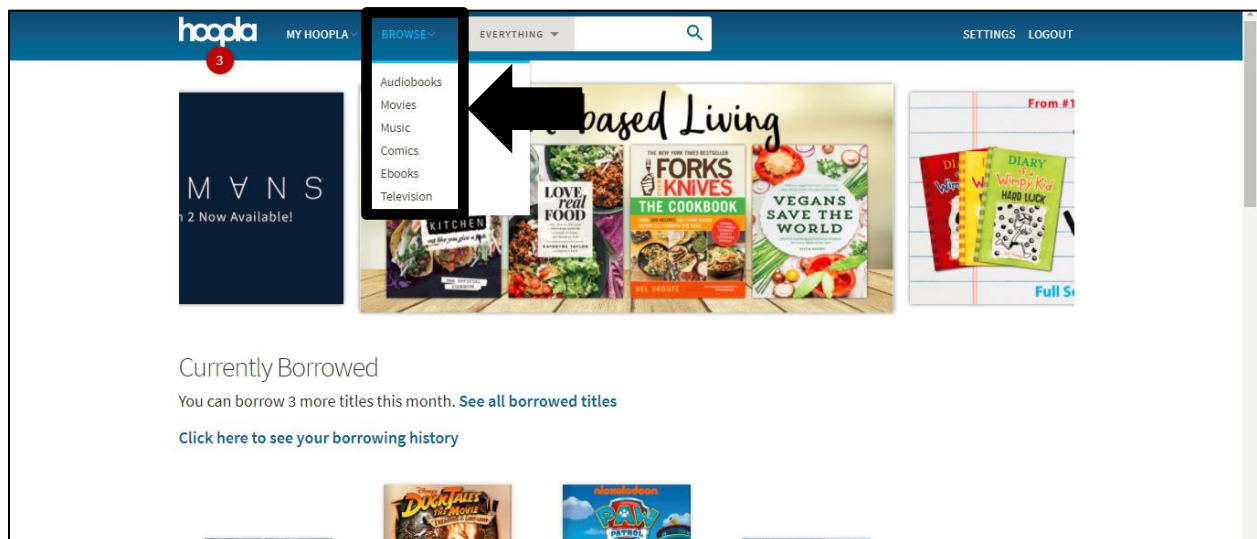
hoopla
3
MY HOOPLA
BROWSE
EVERYTHING
SETTINGS LOGOUT

Audiobooks
Movies
Music
Comics
Ebooks
Television

M ∀ N S
2 Now Available!

based Living
KITCHEN
LOVE real FOOD
FORKS OVER KNIVES THE COOKBOOK
VEGANS SAVE THE WORLD

From #1
DIARY of a Wimpy Kid HARD LUCK
Full S

Currently Borrowed
You can borrow 3 more titles this month. See all borrowed titles

Click here to see your borrowing history

DuckTales THE MOVIE
nickelodeon PAW PATROL